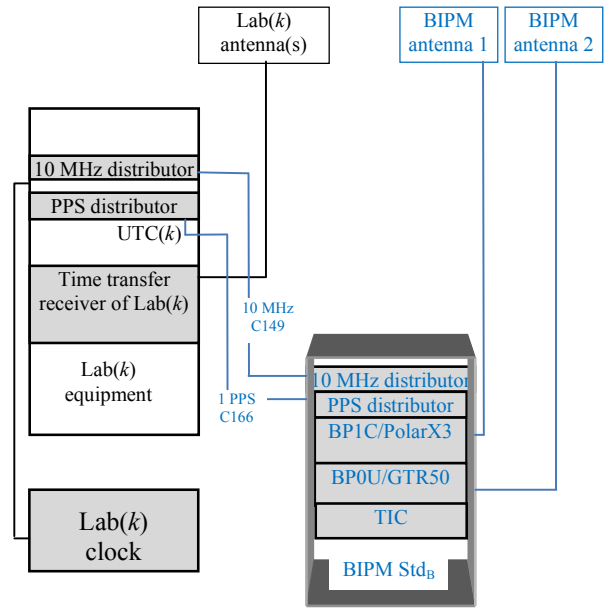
Lab($k$) antenna(s)

BIPM antenna 1

BIPM antenna 2

10 MHz distributor

PPS distributor

UTC($k$)

Time transfer receiver of Lab($k$)

Lab($k$) equipment

Lab($k$) clock

10 MHz C149

1 PPS C166

10 MHz distributor

PPS distributor

BP1C/PolarX3

BP0U/GTR50

TIC

BIPM Std$_B$